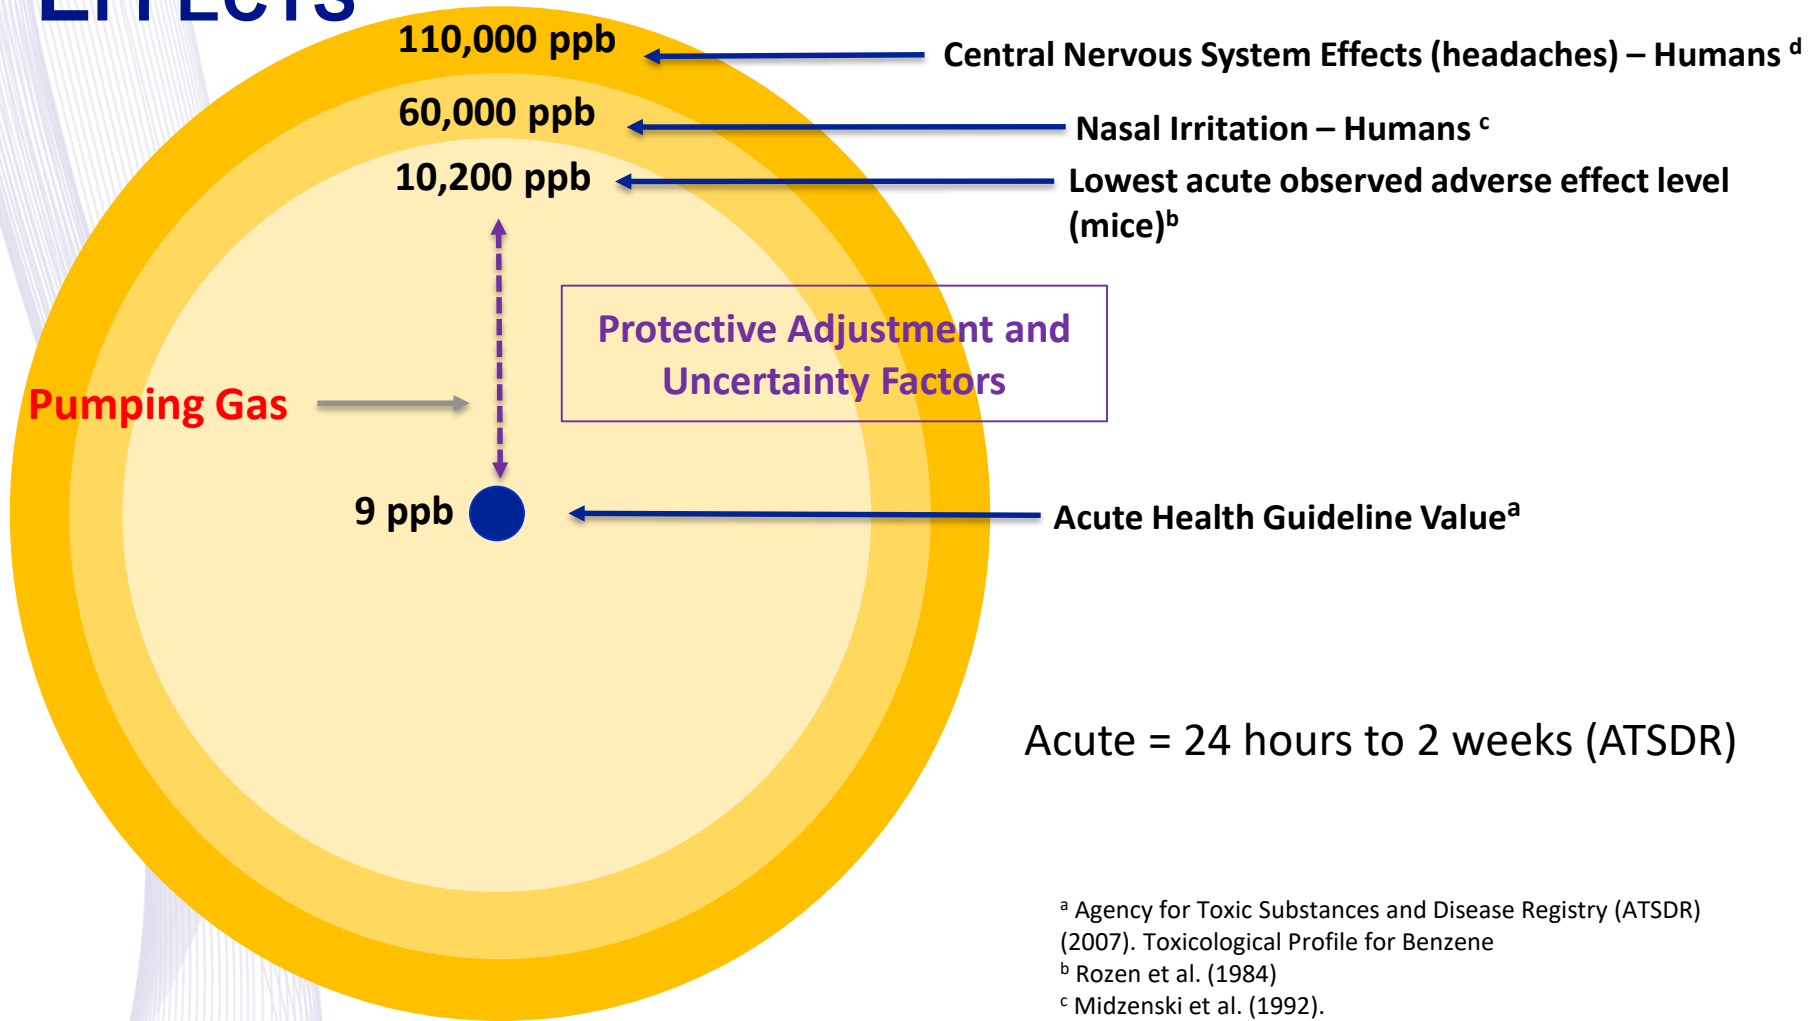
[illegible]

110,000 ppb

Central Nervous System Effects (headaches) – Humans $^{d}$

60,000 ppb

Nasal Irritation – Humans $^{c}$

10,200 ppb

Lowest acute observed adverse effect level (mice)$^{b}$

Protective Adjustment and Uncertainty Factors

Pumping Gas

9 ppb

Acute Health Guideline Value$^{a}$

Acute = 24 hours to 2 weeks (ATSDR)

$^{a}$ Agency for Toxic Substances and Disease Registry (ATSDR) (2007). Toxicological Profile for Benzene
$^{b}$ Rozen et al. (1984)
$^{c}$ Midzenski et al. (1992).